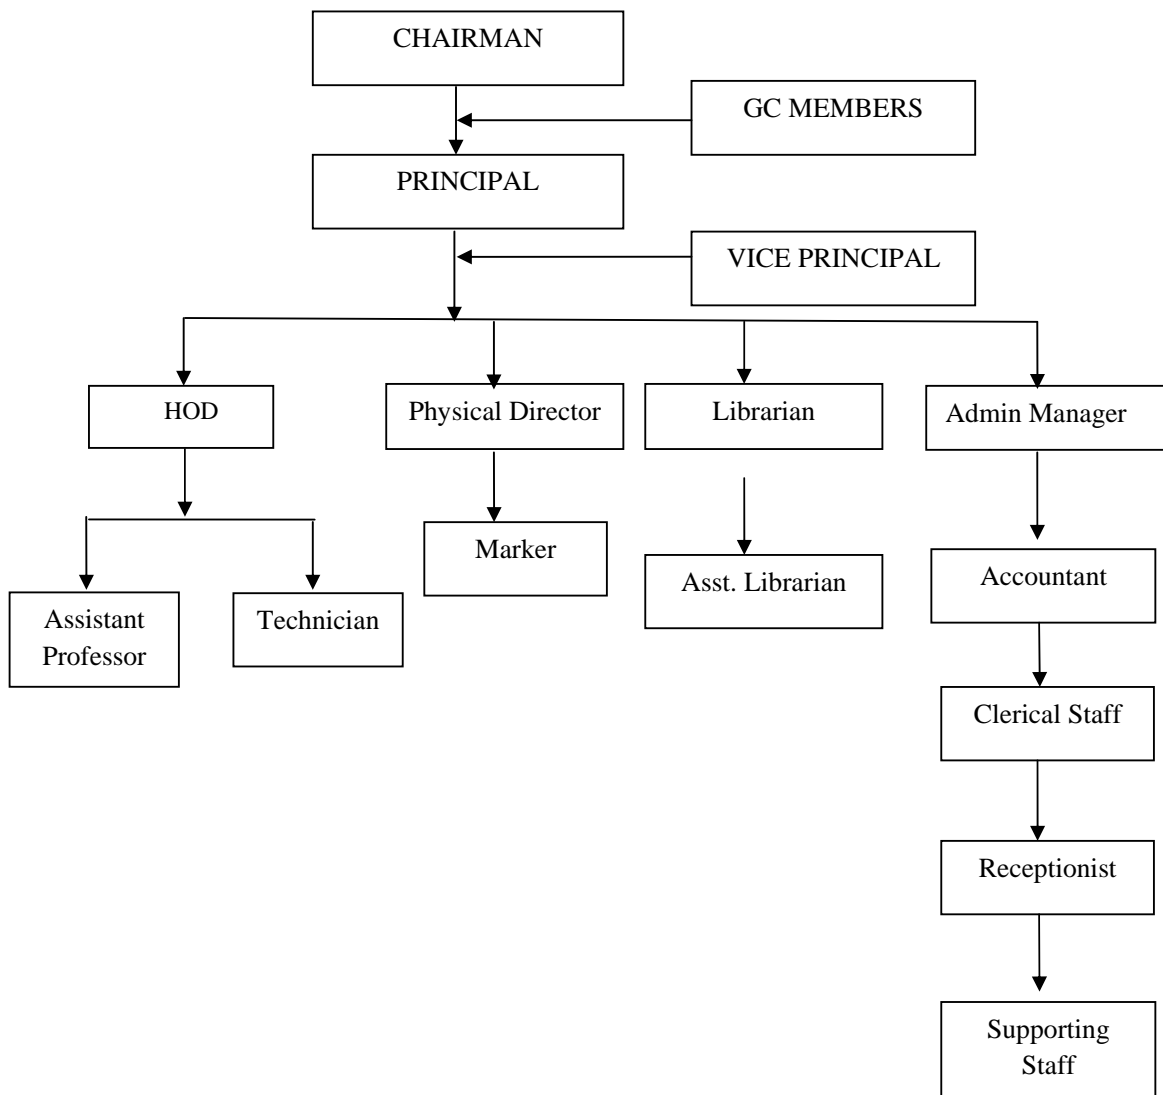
CHAIRMAN

GC MEMBERS

PRINCIPAL

VICE PRINCIPAL

HOD

Physical Director

Librarian

Admin Manager

Assistant Professor

Technician

Marker

Asst. Librarian

Accountant

Clerical Staff

Receptionist

Supporting Staff